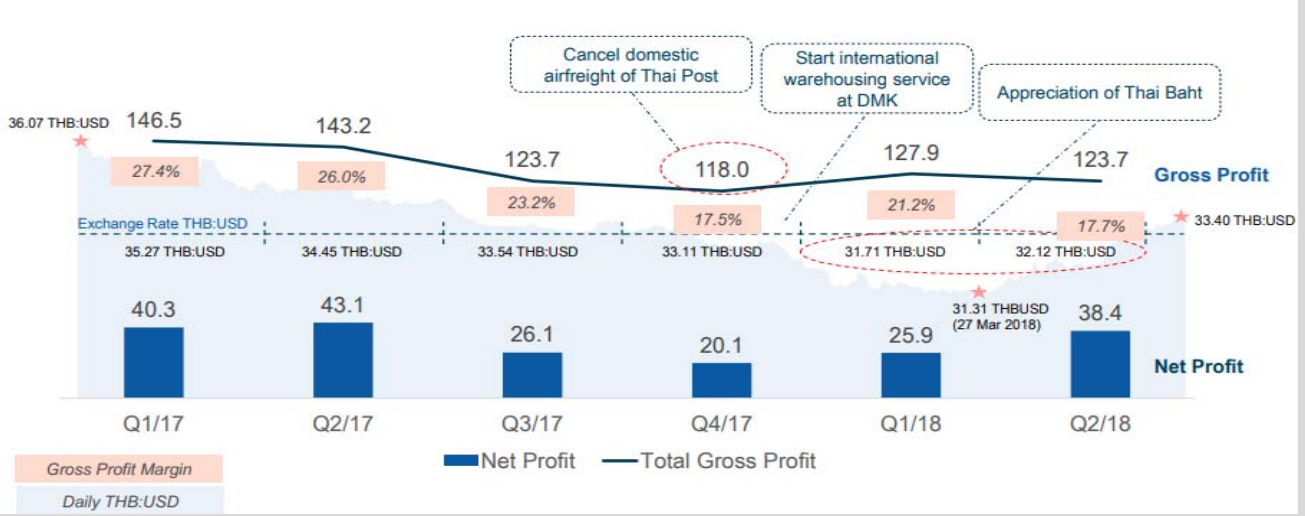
Cancel domestic airfreight of Thai Post

Start international warehousing service at DMK

Appreciation of Thai Baht

36.07 THB:USD

146.5

143.2

123.7

118.0

127.9

123.7

Gross Profit

27.4%

26.0%

23.2%

17.5%

21.2%

17.7%

33.40 THB:USD

Exchange Rate THB:USD

35.27 THB:USD

34.45 THB:USD

33.54 THB:USD

33.11 THB:USD

31.71 THB:USD

32.12 THB:USD

31.31 THBUSD (27 Mar 2018)

40.3

43.1

26.1

20.1

25.9

38.4

Net Profit

Q1/17

Q2/17

Q3/17

Q4/17

Q1/18

Q2/18

Net Profit

Total Gross Profit

Gross Profit Margin

Daily THB:USD